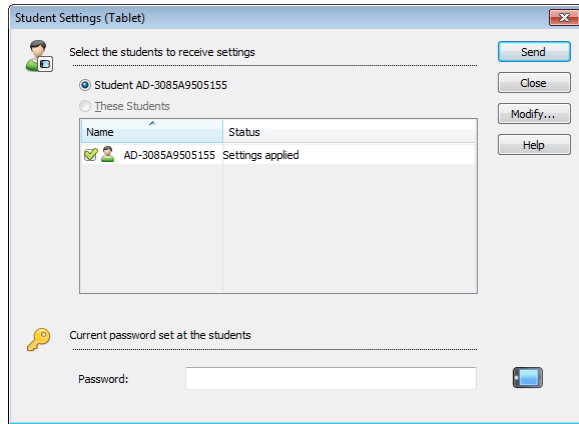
Student Settings (Tablet)

Select the students to receive settings

Student AD-3085A9505155

These Students

| Name | Status |
|---|---|
| AD-3085A9505155 | Settings applied |

Send

Close

Modify...

Help

Current password set at the students

Password: